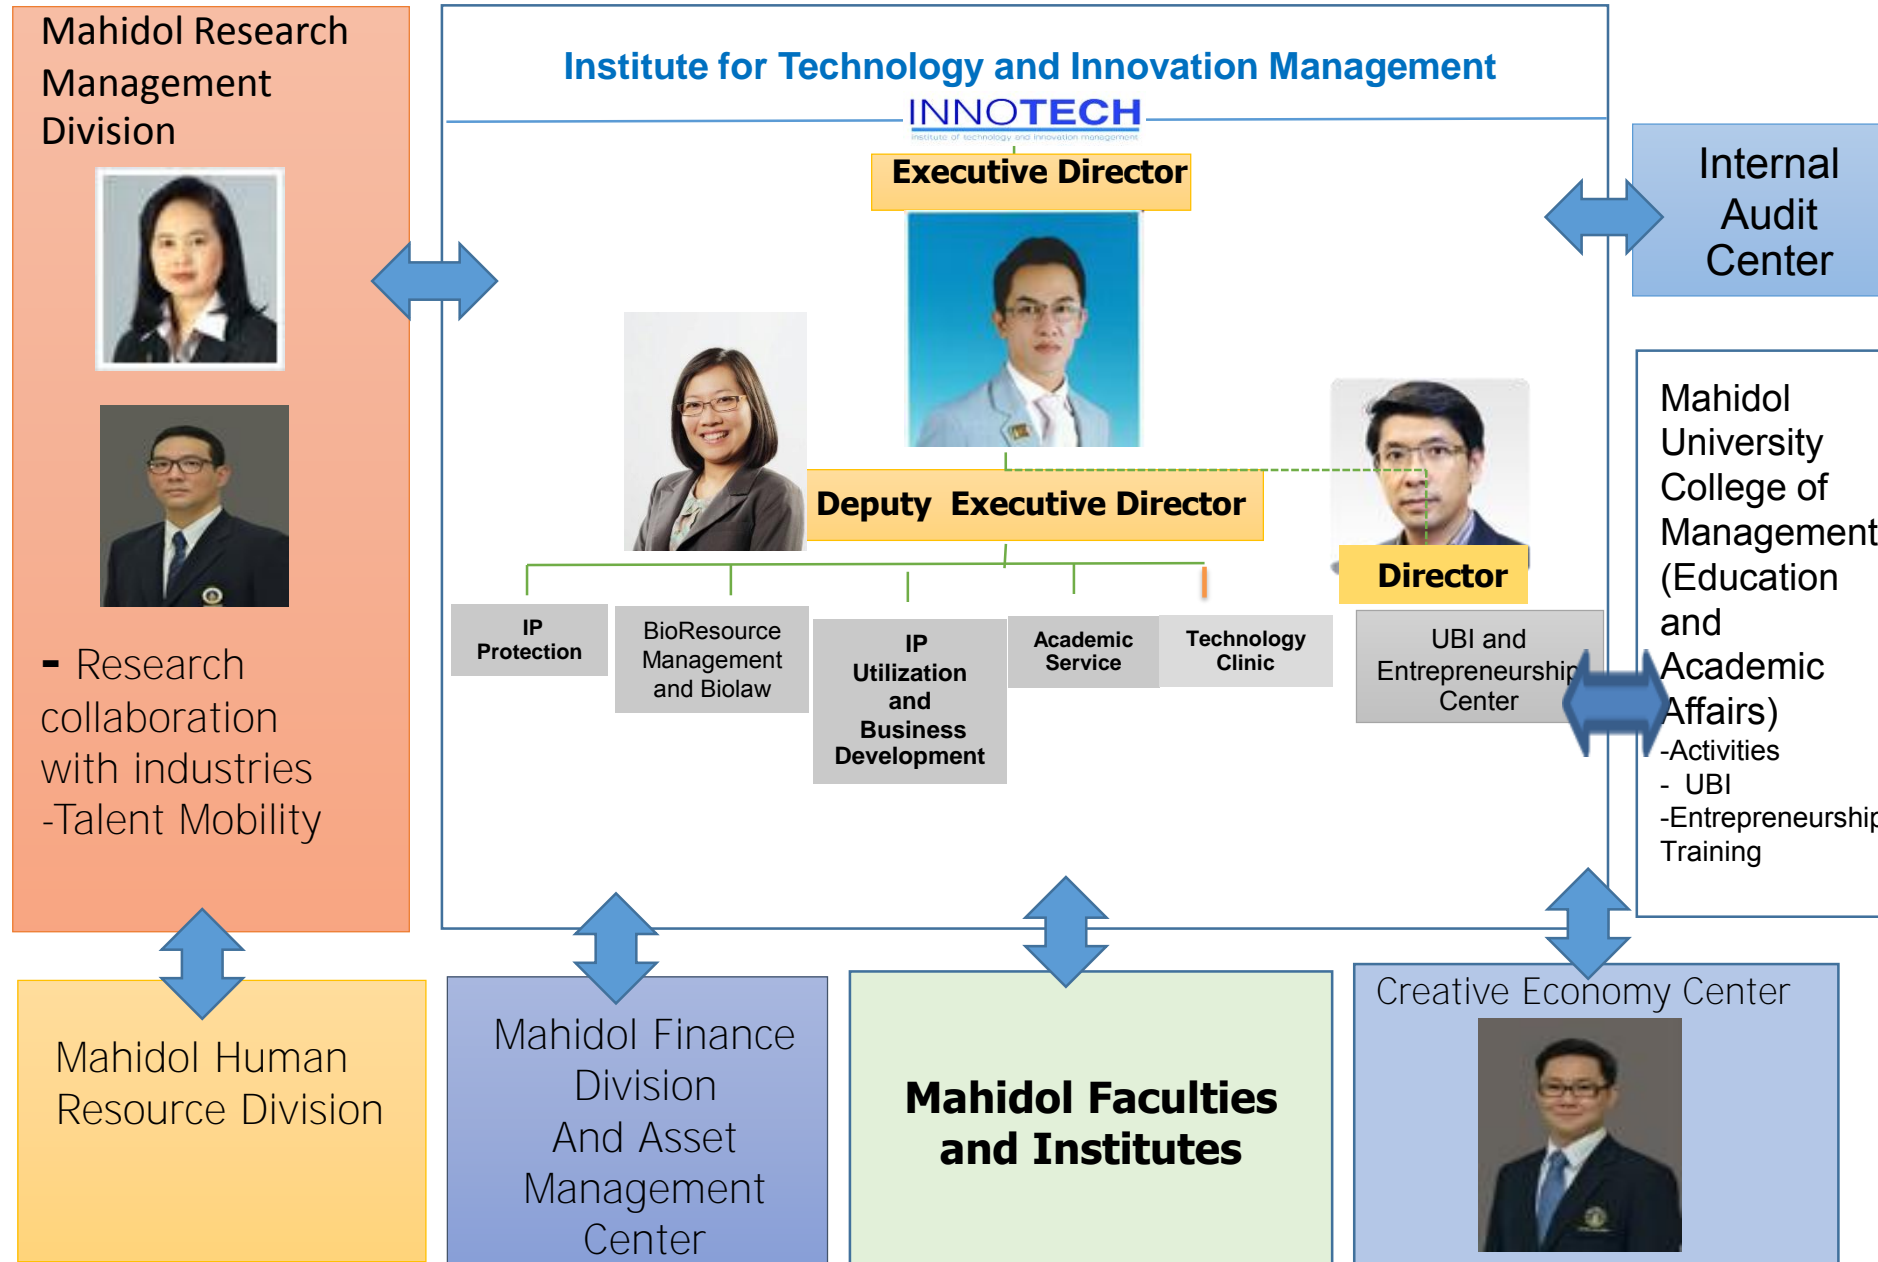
Mahidol Research Management Division

- Research collaboration with industries
-Talent Mobility

Institute for Technology and Innovation Management

INNOTECH

Institute of technology and innovation management

Executive Director

Internal Audit Center

Deputy Executive Director

Director

IP Protection

BioResource Management and Biolaw

IP Utilization and Business Development

Academic Service

Technology Clinic

UBI and Entrepreneurship Center

Mahidol University College of Management (Education and Academic Affairs)
-Activities
- UBI
-Entrepreneurship Training

Mahidol Human Resource Division

Mahidol Finance Division And Asset Management Center

Mahidol Faculties and Institutes

Creative Economy Center